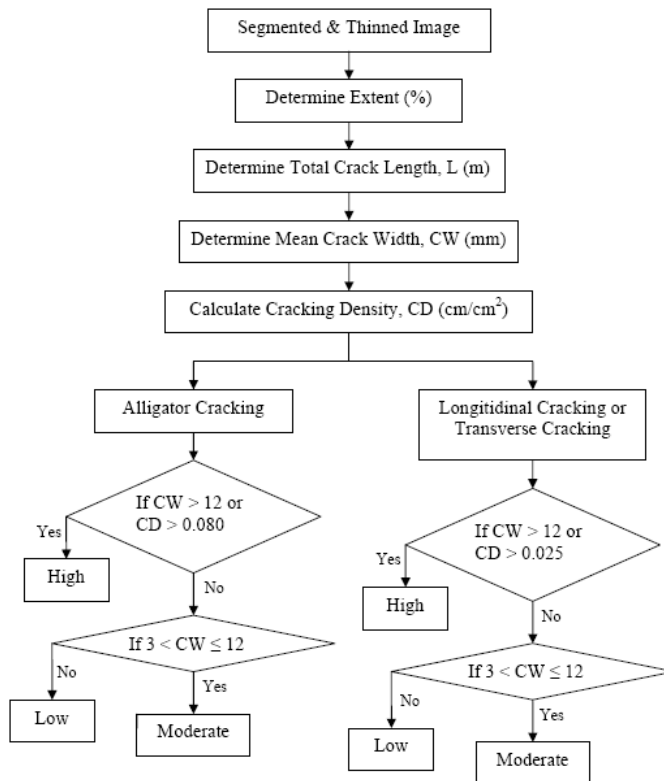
Segmented & Thinned Image

Determine Extent (%)

Determine Total Crack Length, L (m)

Determine Mean Crack Width, CW (mm)

Calculate Cracking Density, CD (cm/cm$^2$)

Alligator Cracking

If CW > 12 or CD > 0.080

Yes

High

No

If 3 < CW ≤ 12

No

Yes

Low

Moderate

Longitidinal Cracking or Transverse Cracking

If CW > 12 or CD > 0.025

Yes

High

No

If 3 < CW ≤ 12

No

Yes

Low

Moderate